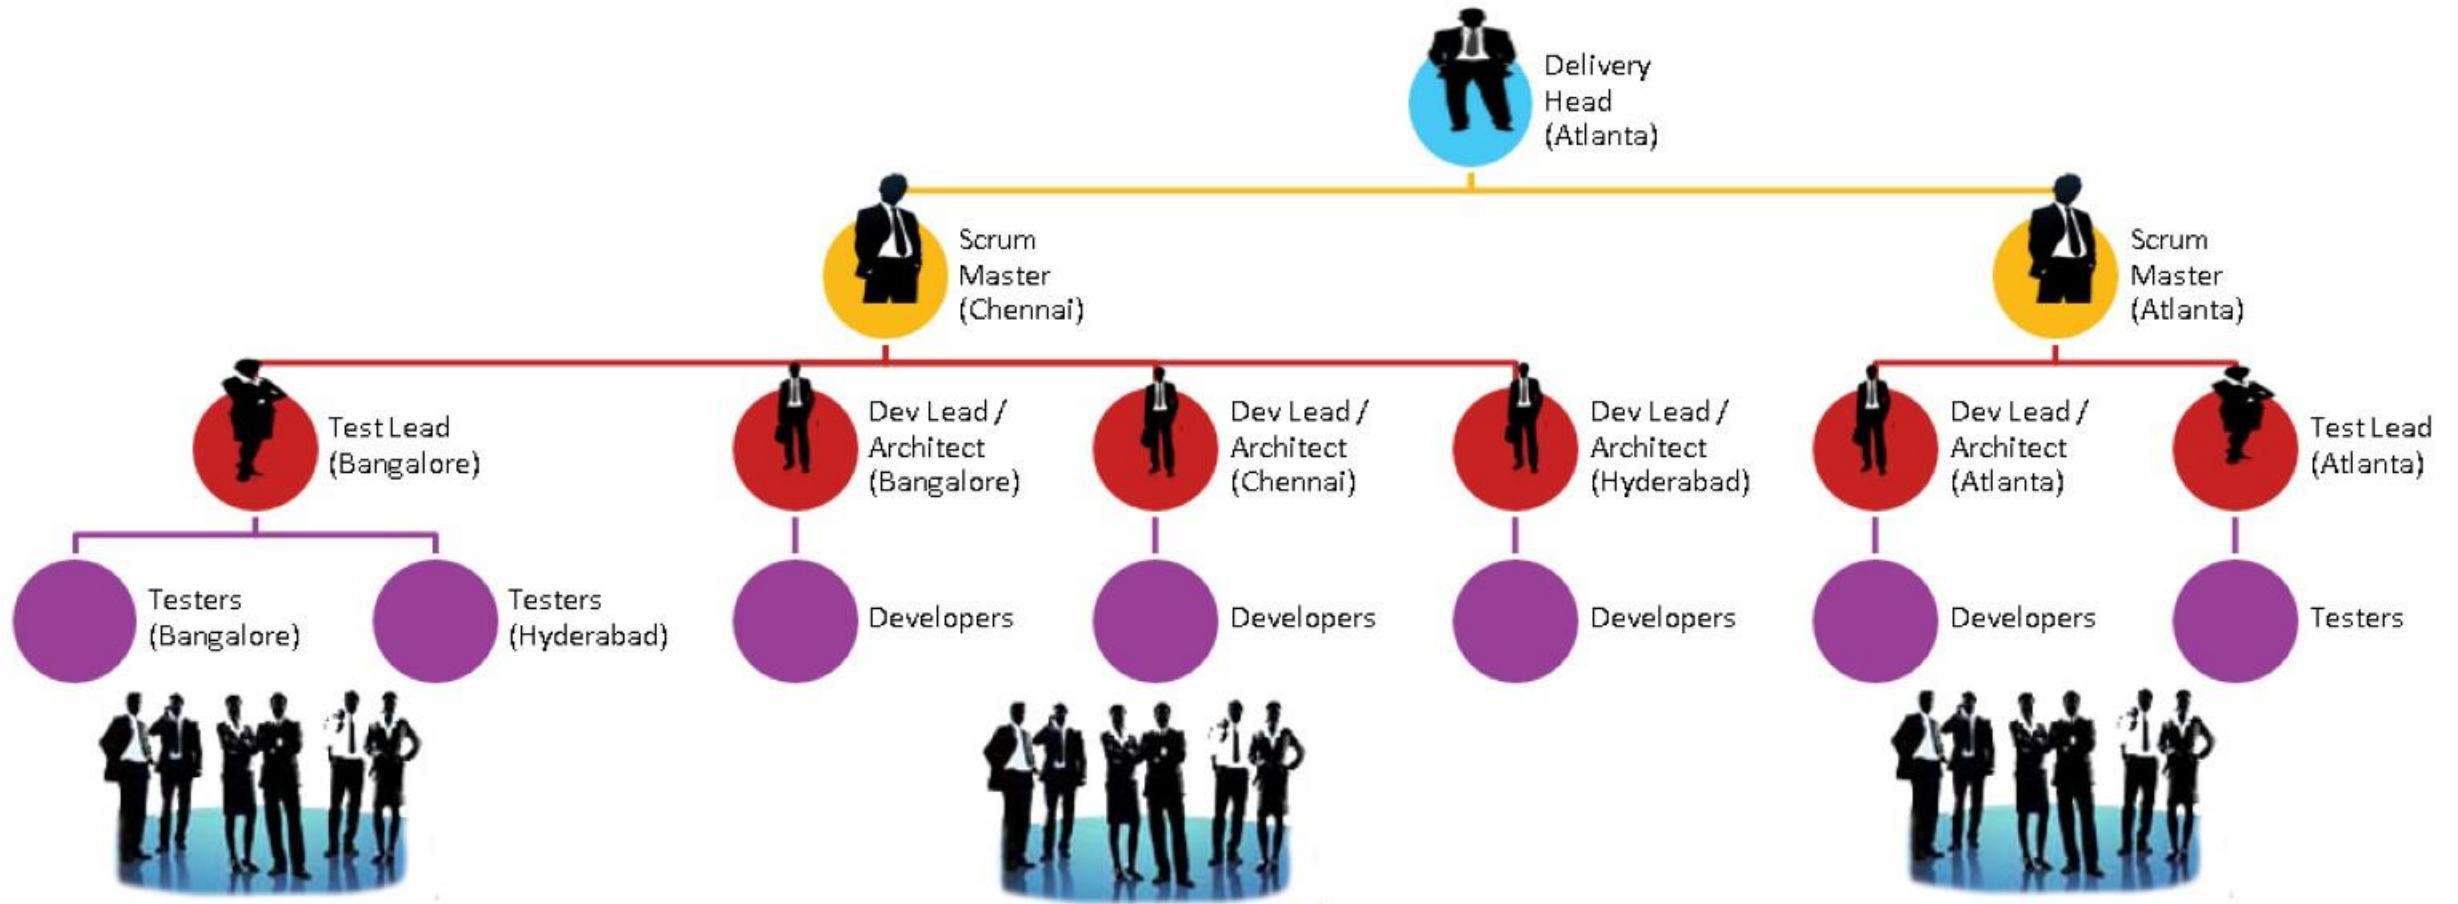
Delivery Head (Atlanta)

Scrum Master (Chennai)

Scrum Master (Atlanta)

Test Lead (Bangalore)

Dev Lead / Architect (Bangalore)

Dev Lead / Architect (Chennai)

Dev Lead / Architect (Hyderabad)

Dev Lead / Architect (Atlanta)

Test Lead (Atlanta)

Testers (Bangalore)

Testers (Hyderabad)

Developers

Developers

Developers

Developers

Testers